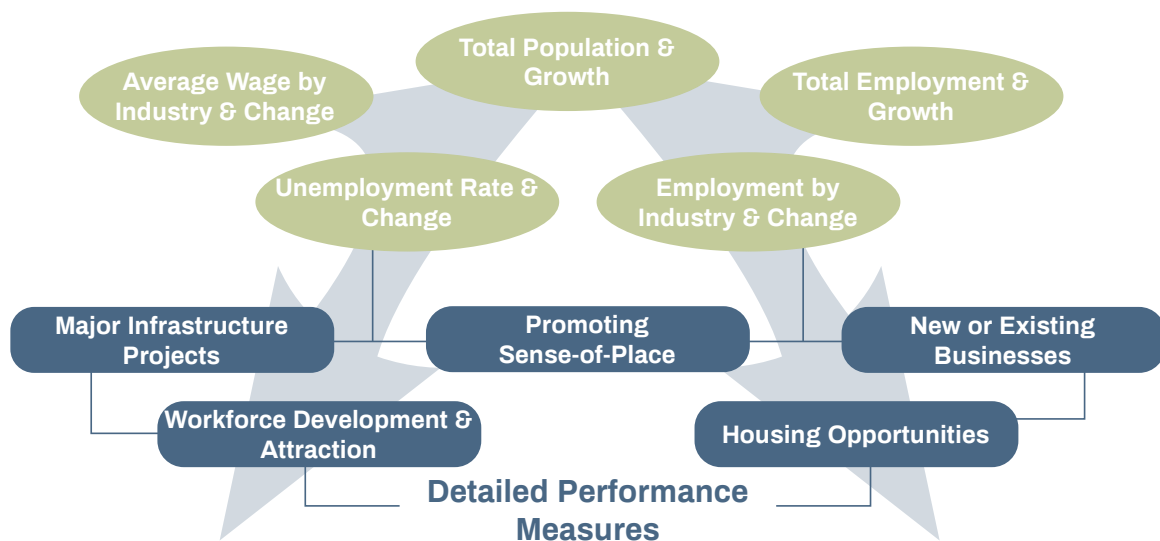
Average Wage by Industry & Change

Total Population & Growth

Total Employment & Growth

Unemployment Rate & Change

Employment by Industry & Change

Major Infrastructure Projects

Promoting Sense-of-Place

New or Existing Businesses

Workforce Development & Attraction

Housing Opportunities

Detailed Performance Measures